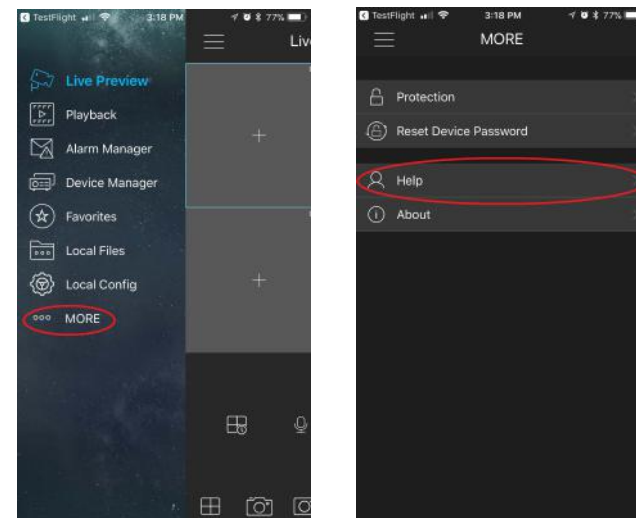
TestFlight 3:18 PM 77%

Liv

Live Preview

Playback

Alarm Manager

Device Manager

Favorites

Local Files

Local Config

MORE

+

+

TestFlight 3:18 PM 77%

MORE

Protection

Reset Device Password

Help

About